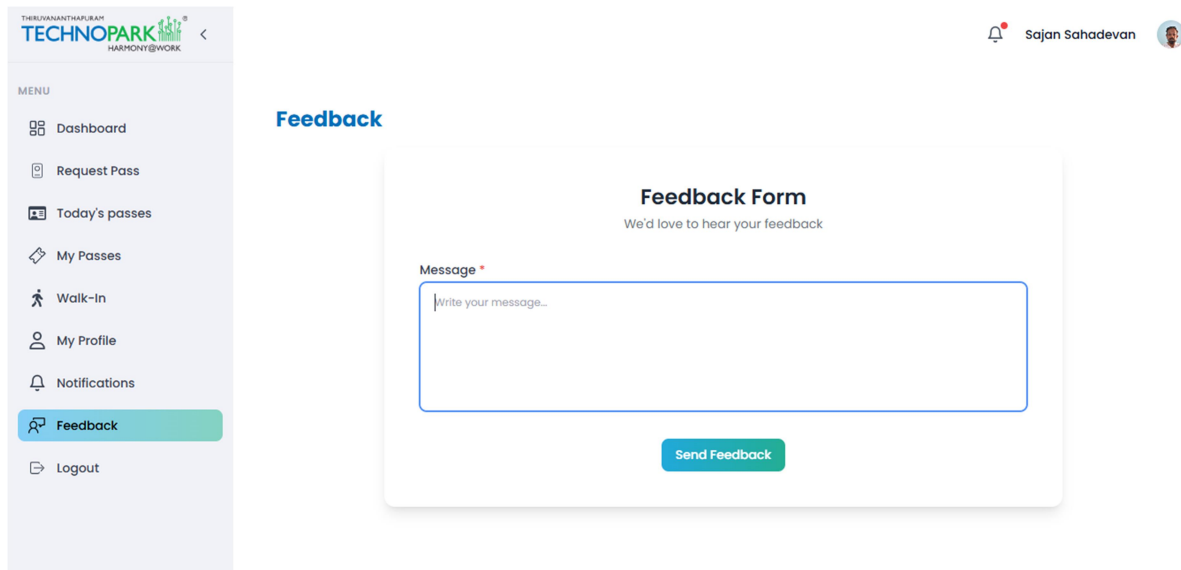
THIRUVANANTHAPURAM
TECHNOPARK®
HARMONY@WORK

Sajan Sahadevan

MENU

Dashboard

Request Pass

Today's passes

My Passes

Walk-In

My Profile

Notifications

Feedback

Logout

Feedback

Feedback Form

We'd love to hear your feedback

Message *

Write your message...

Send Feedback